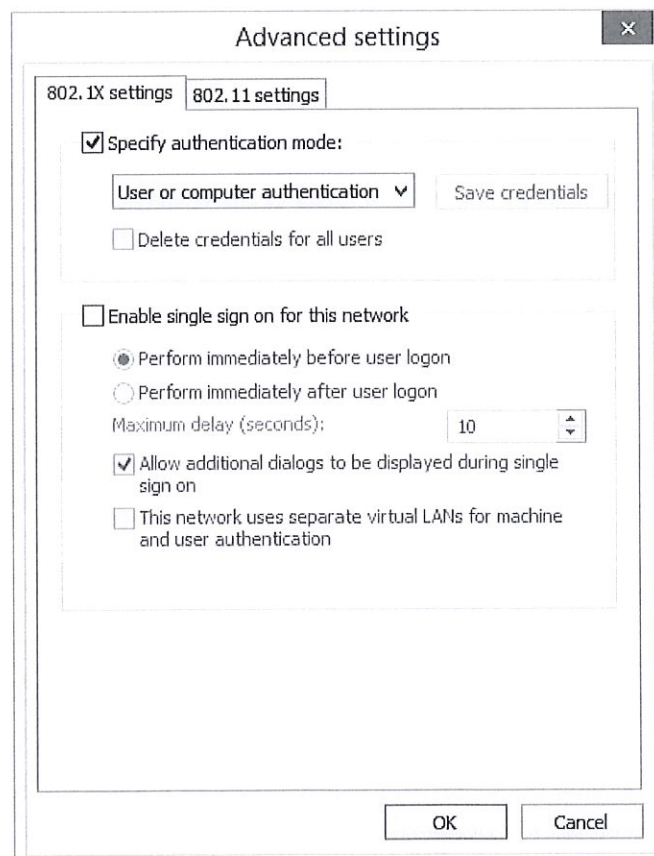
Advanced settings

×

802.1X settings

802.11 settings

Specify authentication mode:

User or computer authentication

Save credentials

Delete credentials for all users

Enable single sign on for this network

Perform immediately before user logon

Perform immediately after user logon

Maximum delay (seconds):

10

Allow additional dialogs to be displayed during single sign on

This network uses separate virtual LANs for machine and user authentication

OK

Cancel